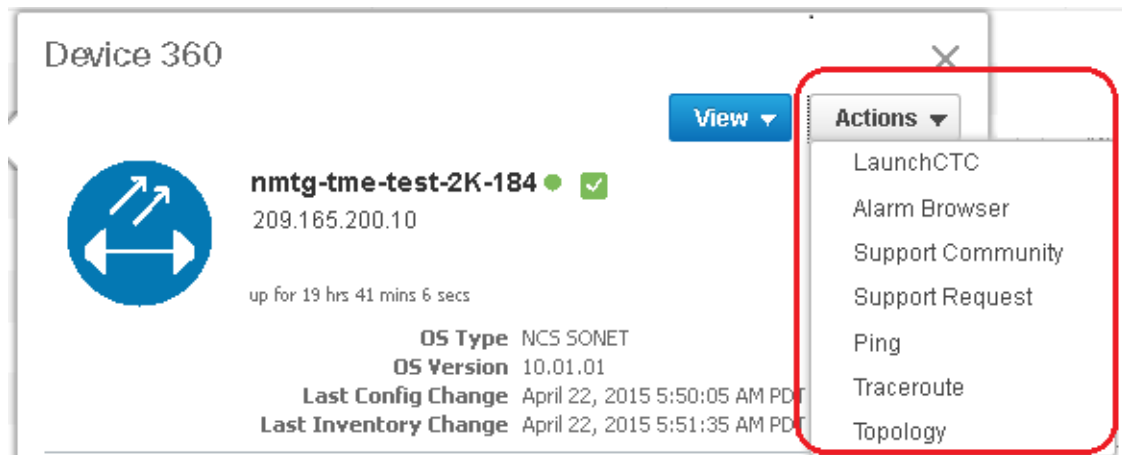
Device 360

View ▾

Actions ▾

LaunchCTC
Alarm Browser
Support Community
Support Request
Ping
Traceroute
Topology

nmtg-tme-test-2K-184
209.165.200.10

up for 19 hrs 41 mins 6 secs

OS Type NCS SONET
OS Version 10.01.01
Last Config Change April 22, 2015 5:50:05 AM PDT
Last Inventory Change April 22, 2015 5:51:35 AM PDT